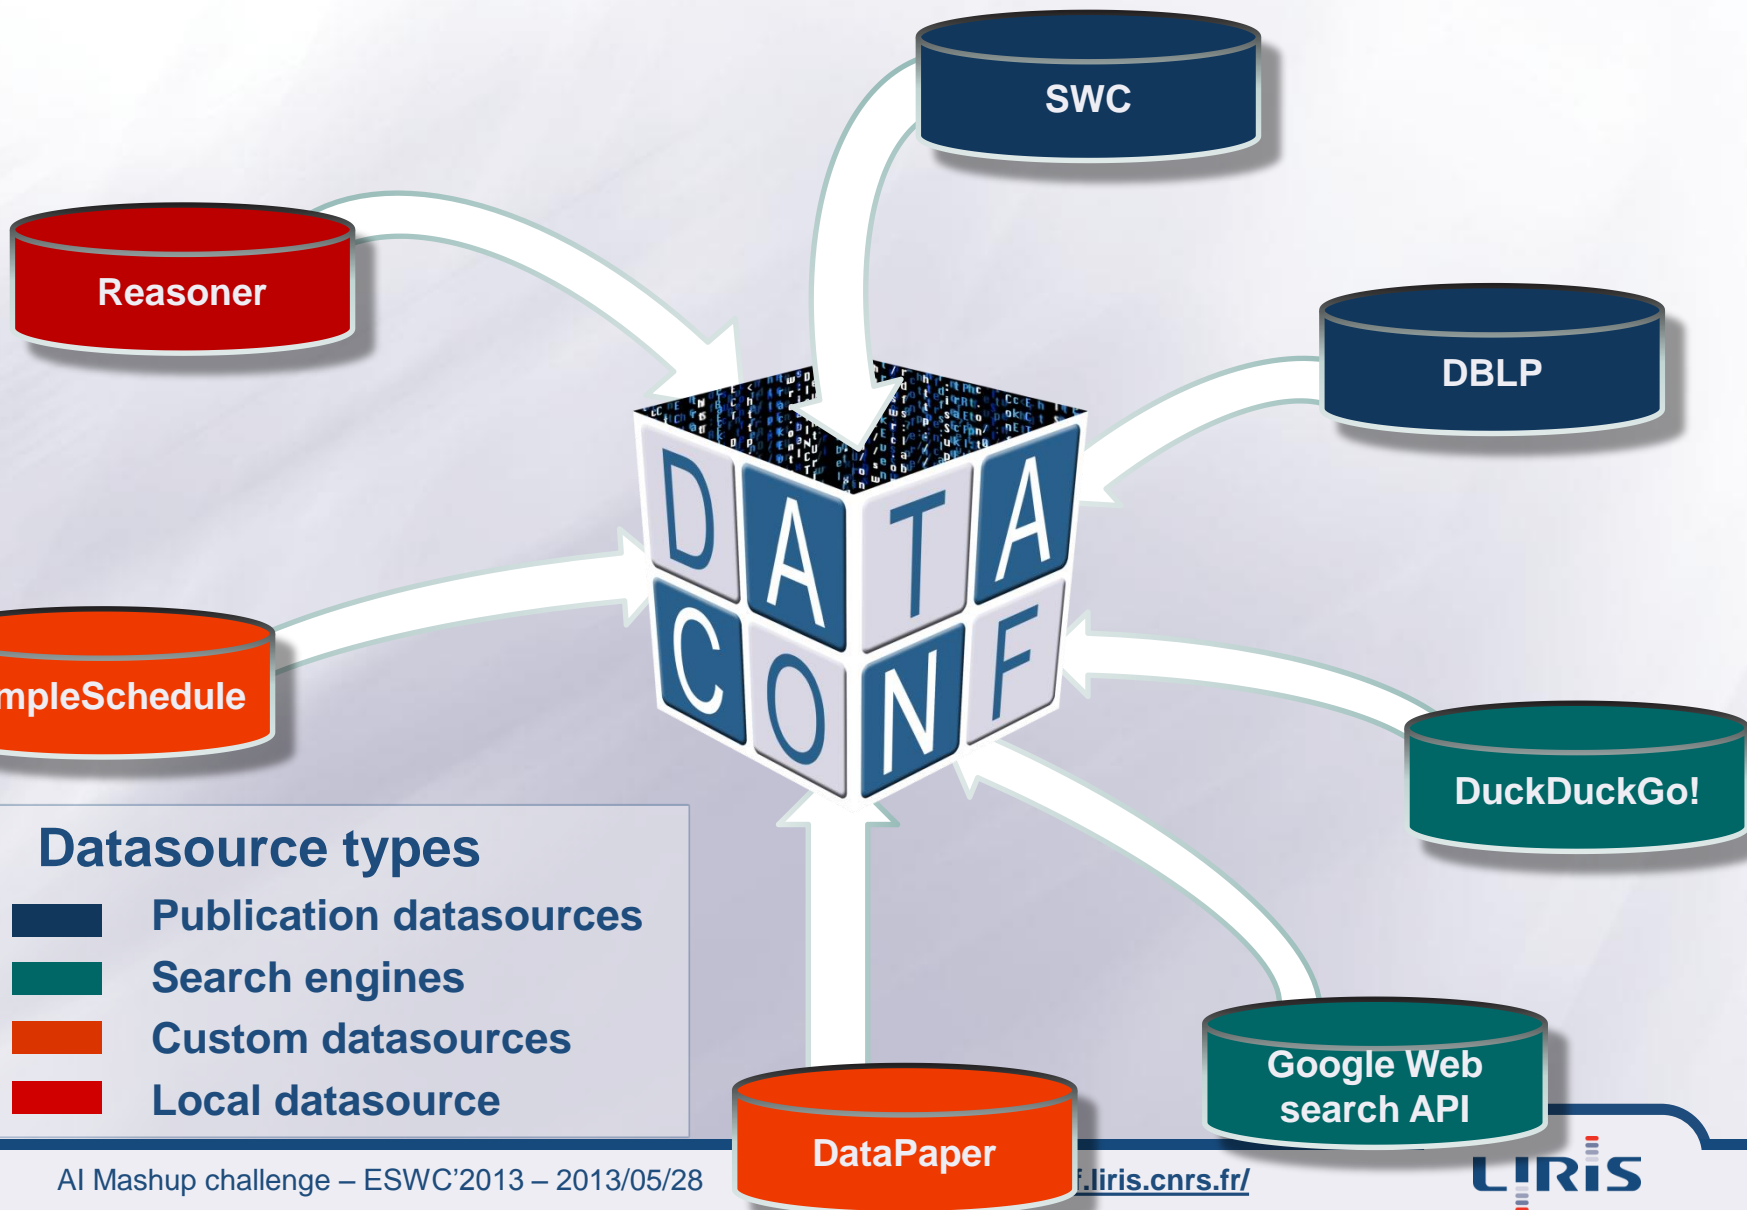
SWC

Reasoner

DBLP

DATA
CONF

mpleSchedule

DuckDuckGo!

Datasource types

Publication datasources

Search engines

Custom datasources

Local datasource

Google Web search API

DataPaper

AI Mashup challenge – ESWC'2013 – 2013/05/28

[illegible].liris.cnrs.fr/

LIRIS